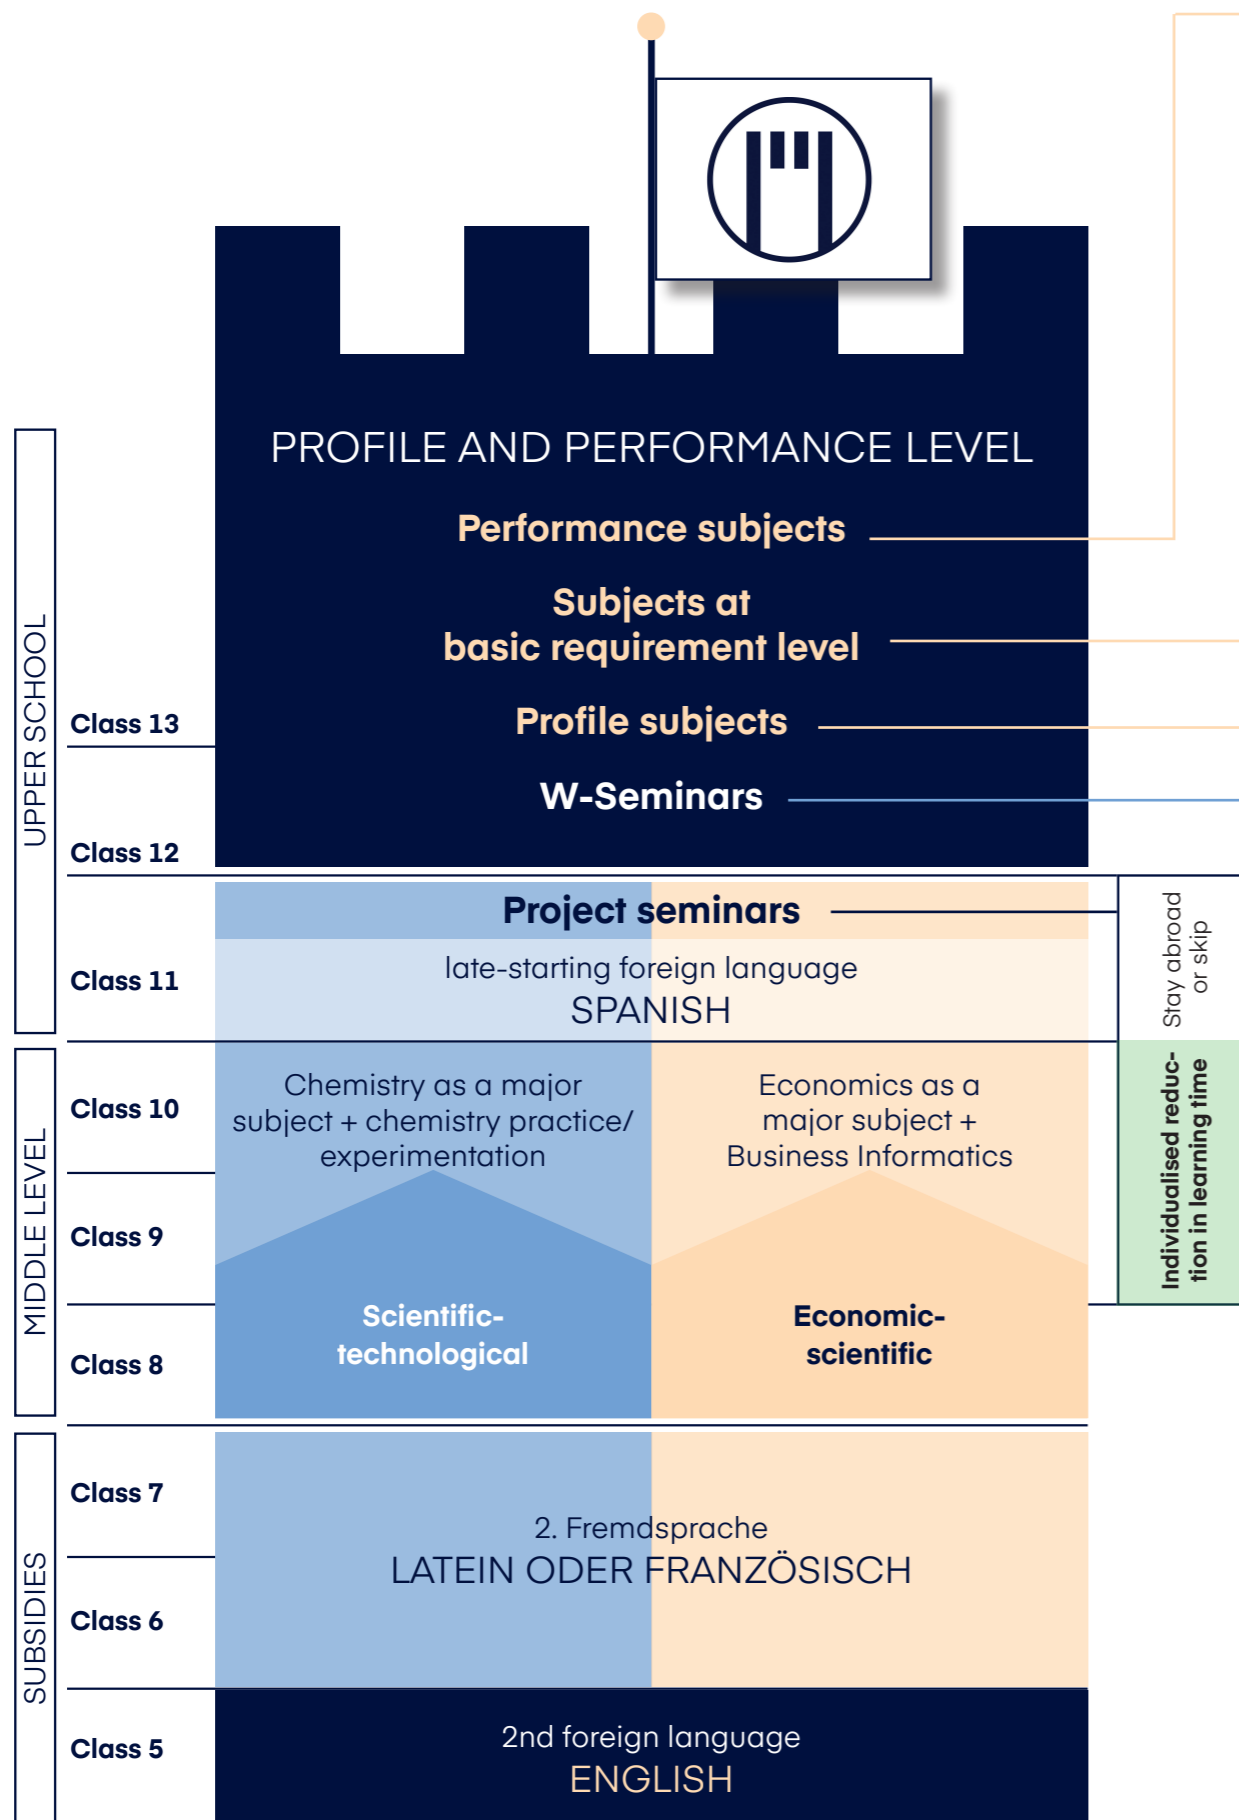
PROFILE AND PERFORMANCE LEVEL

Performance subjects

Subjects at basic requirement level

Profile subjects

W-Seminars

UPPER SCHOOL

Class 13

Class 12

Project seminars

late-starting foreign language
SPANISH

Class 11

Stay abroad or skip

MIDDLE LEVEL

Class 10

Class 9

Class 8

Chemistry as a major subject + chemistry practice/ experimentation

Economics as a major subject + Business Informatics

Scientific-technological

Economic-scientific

Individualised reduction in learning time

SUBSIDIES

Class 7

Class 6

2. Fremdsprache
LATEIN ODER FRANZÖSISCH

Class 5

2nd foreign language
ENGLISH